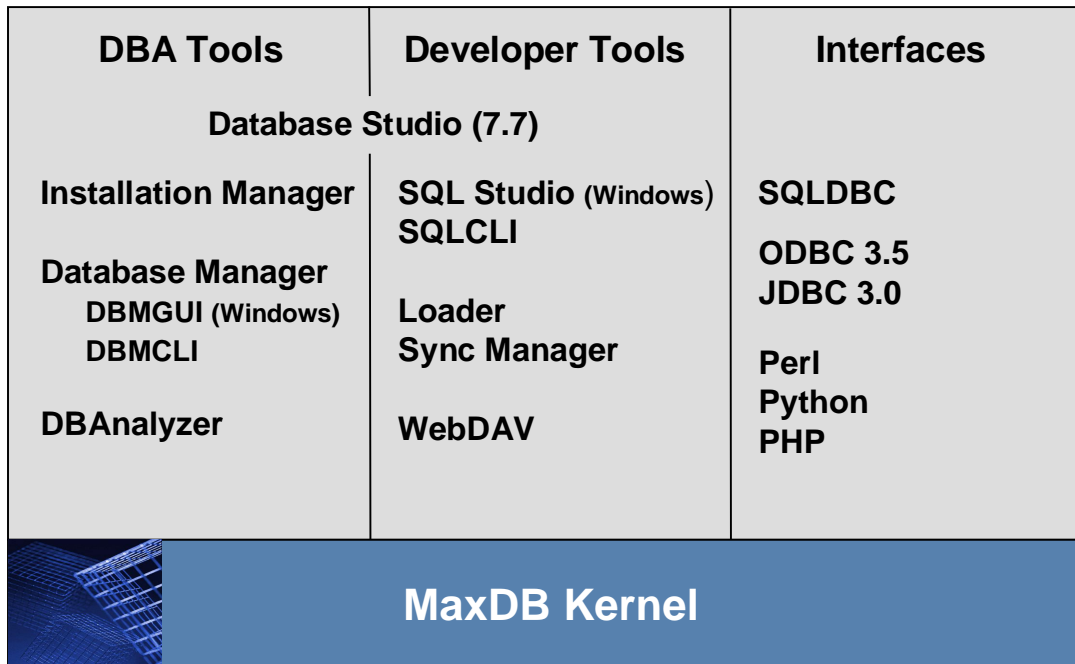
DBA Tools

Database Studio (7.7)

Installation Manager

Database Manager
DBMGUI (Windows)
DBMCLI

DBAnalyzer

Developer Tools

SQL Studio (Windows)
SQLCLI

Loader
Sync Manager

WebDAV

Interfaces

SQLDBC

ODBC 3.5
JDBC 3.0

Perl
Python
PHP

MaxDB Kernel